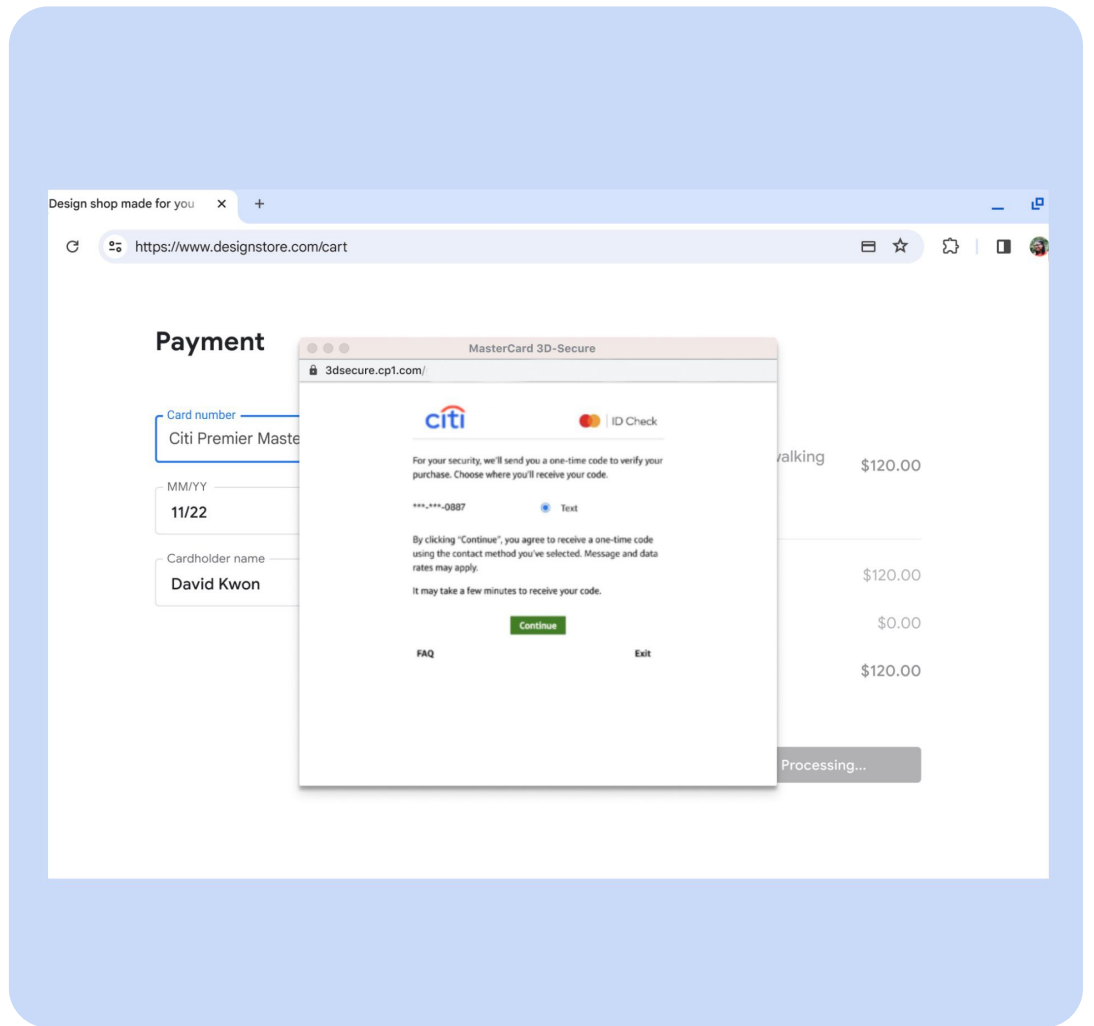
Design shop made for you ×  +

https://www.designstore.com/cart

Payment

Card number
Citi Premier Maste

MM/YY
11/22

Cardholder name
David Kwon

MasterCard 3D-Secure
3dsecure.cp1.com/

citi
ID Check

For your security, we'll send you a one-time code to verify your purchase. Choose where you'll receive your code.

***-***-0887  Text

By clicking "Continue", you agree to receive a one-time code using the contact method you've selected. Message and data rates may apply.

It may take a few minutes to receive your code.

Continue

FAQ  Exit

valking  $120.00

$120.00

$0.00

$120.00

Processing...